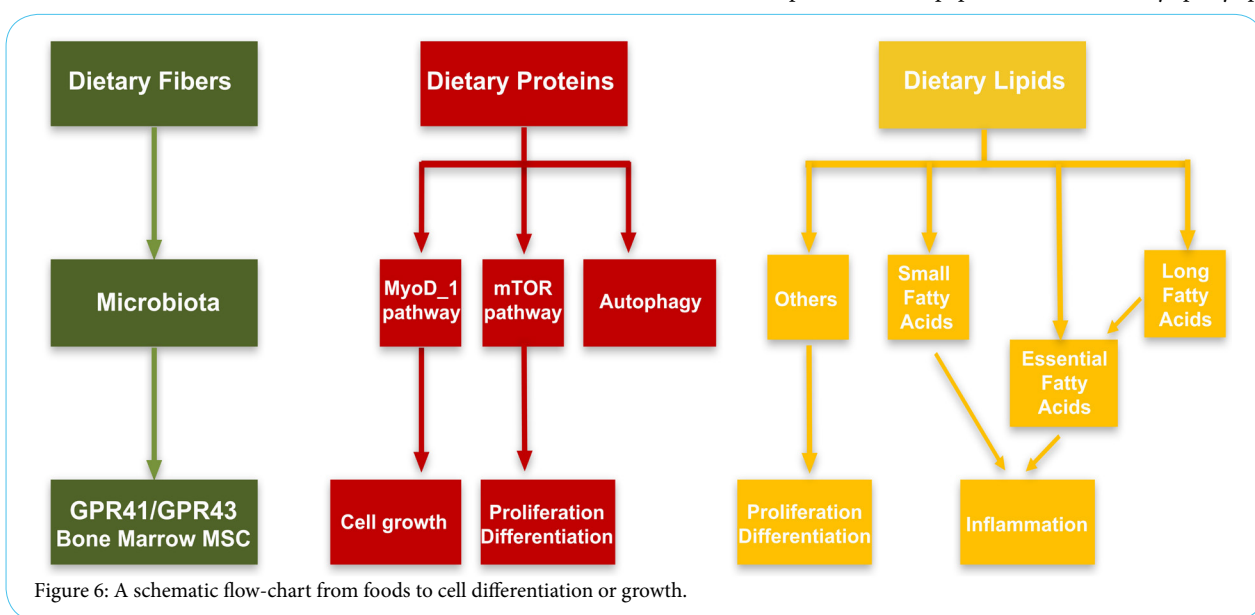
Dietary Fibers

Microbiota

GPR41/GPR43
Bone Marrow MSC

Dietary Proteins

MyoD_1 pathway

mTOR pathway

Autophagy

Cell growth

Proliferation
Differentiation

Dietary Lipids

Others

Small Fatty Acids

Long Fatty Acids

Essential Fatty Acids

Proliferation
Differentiation

Inflammation

Figure 6: A schematic flow-chart from foods to cell differentiation or growth.